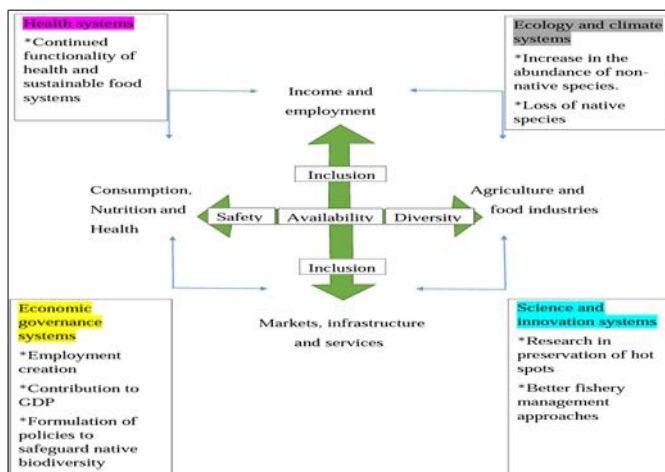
Health systems

*Continued functionality of health and sustainable food systems

Ecology and climate systems

*Increase in the abundance of non-native species.

*Loss of native species

Income and employment

Inclusion

Consumption, Nutrition and Health

Safety

Availability

Diversity

Agriculture and food industries

Inclusion

Markets, infrastructure and services

Economic governance systems

*Employment creation

*Contribution to GDP

*Formulation of policies to safeguard native biodiversity

Science and innovation systems

*Research in preservation of hot spots

*Better fishery management approaches